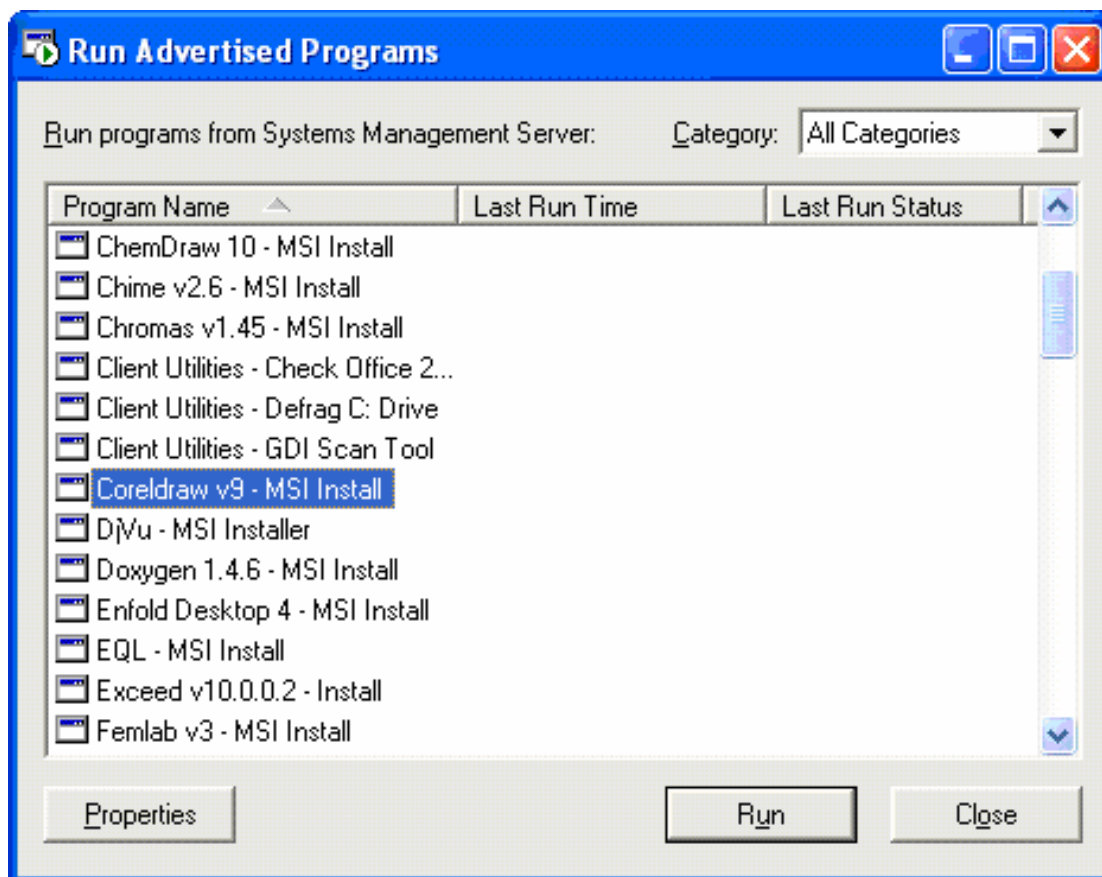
Run Advertised Programs

Run programs from Systems Management Server:

Category: All Categories

| Program Name | Last Run Time | Last Run Status |
|---|---|---|
| ChemDraw 10 - MSI Install | | |
| Chime v2.6 - MSI Install | | |
| Chromas v1.45 - MSI Install | | |
| Client Utilities - Check Office 2... | | |
| Client Utilities - Defrag C: Drive | | |
| Client Utilities - GDI Scan Tool | | |
| Coreldraw v9 - MSI Install | | |
| DjVu - MSI Installer | | |
| Doxygen 1.4.6 - MSI Install | | |
| Enfold Desktop 4 - MSI Install | | |
| EQL - MSI Install | | |
| Exceed v10.0.0.2 - Install | | |
| Femlab v3 - MSI Install | | |

Properties

Run

Close